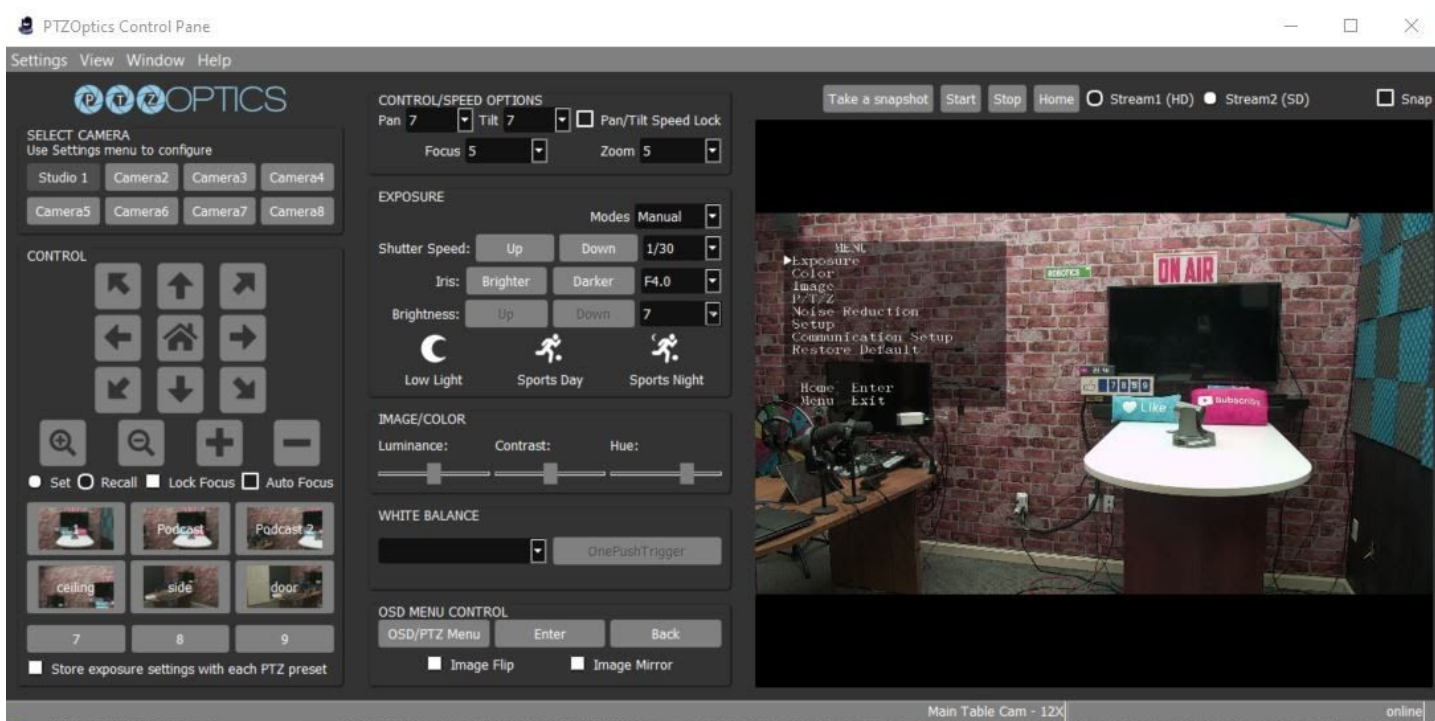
PTZOptics Control Pane

Settings View Window Help

PTZOPTICS

SELECT CAMERA
Use Settings menu to configure

Studio 1 Camera2 Camera3 Camera4
Camera5 Camera6 Camera7 Camera8

CONTROL

Set Recall Lock Focus Auto Focus

1 Podcast Podcast 2
ceiling side door
7 8 9

Store exposure settings with each PTZ preset

CONTROL/SPEED OPTIONS
Pan 7 Tilt 7 Pan/Tilt Speed Lock
Focus 5 Zoom 5

EXPOSURE
Modes Manual
Shutter Speed: Up Down 1/30
Iris: Brighter Darker F4.0
Brightness: Up Down 7

Low Light Sports Day Sports Night

IMAGE/COLOR
Luminance: Contrast: Hue:

WHITE BALANCE
OnePushTrigger

OSD MENU CONTROL
OSD/PTZ Menu Enter Back
Image Flip Image Mirror

Take a snapshot Start Stop Home Stream1 (HD) Stream2 (SD) Snap

MENU
▶Exposure
Color
Image
P/T/Z
Noise Reduction
Setup
Communication Setup
Restore Default

Home Enter
Menu Exit

ROBOTICS
ON AIR
7850
Like
Subscribe

Main Table Cam - 12X
online